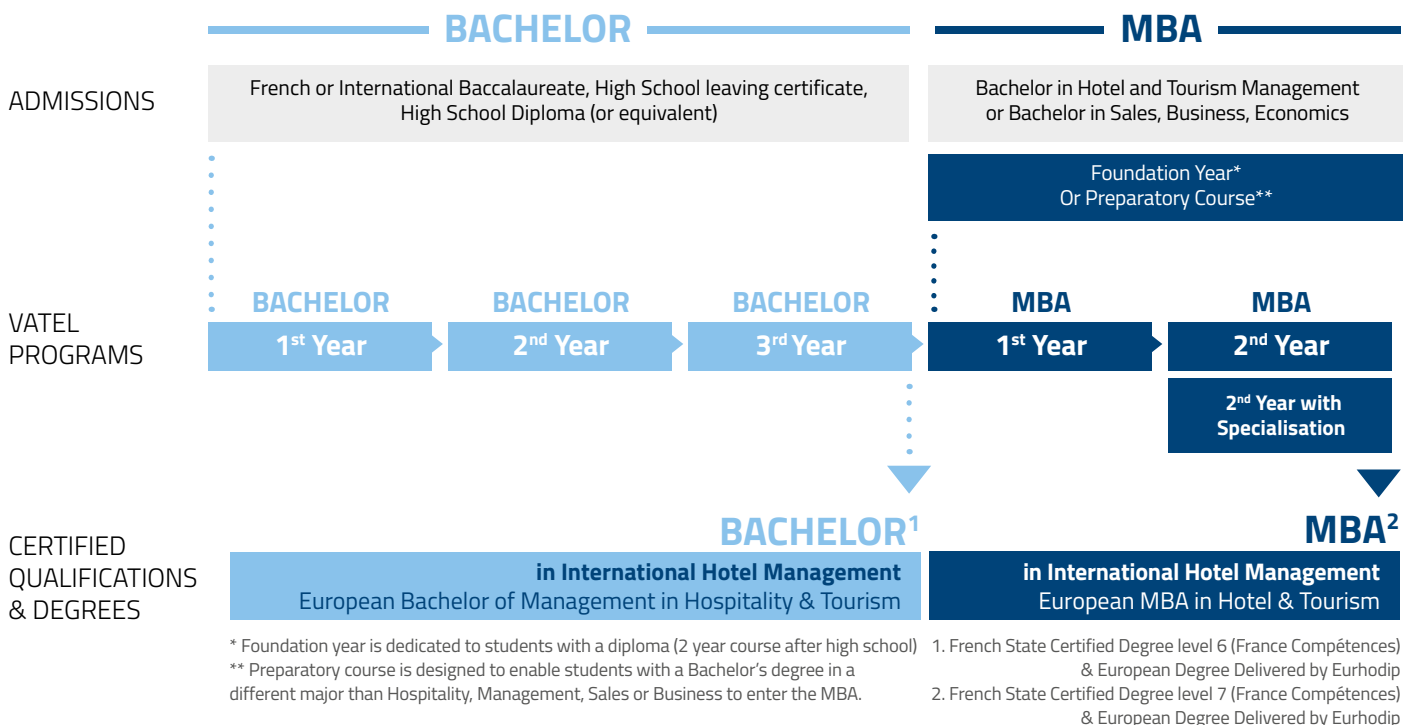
BACHELOR

MBA

ADMISSIONS

French or International Baccalaureate, High School leaving certificate, High School Diploma (or equivalent)

Bachelor in Hotel and Tourism Management or Bachelor in Sales, Business, Economics

Foundation Year*
Or Preparatory Course**

VATEL PROGRAMS

BACHELOR
1$^{st}$ Year

BACHELOR
2$^{nd}$ Year

BACHELOR
3$^{rd}$ Year

MBA
1$^{st}$ Year

MBA
2$^{nd}$ Year

2$^{nd}$ Year with Specialisation

CERTIFIED QUALIFICATIONS & DEGREES

BACHELOR$^{1}$
in International Hotel Management
European Bachelor of Management in Hospitality & Tourism

MBA$^{2}$
in International Hotel Management
European MBA in Hotel & Tourism

* Foundation year is dedicated to students with a diploma (2 year course after high school)
** Preparatory course is designed to enable students with a Bachelor's degree in a different major than Hospitality, Management, Sales or Business to enter the MBA.

1. French State Certified Degree level 6 (France Compétences) & European Degree Delivered by Eurhodip
2. French State Certified Degree level 7 (France Compétences) & European Degree Delivered by Eurhodip